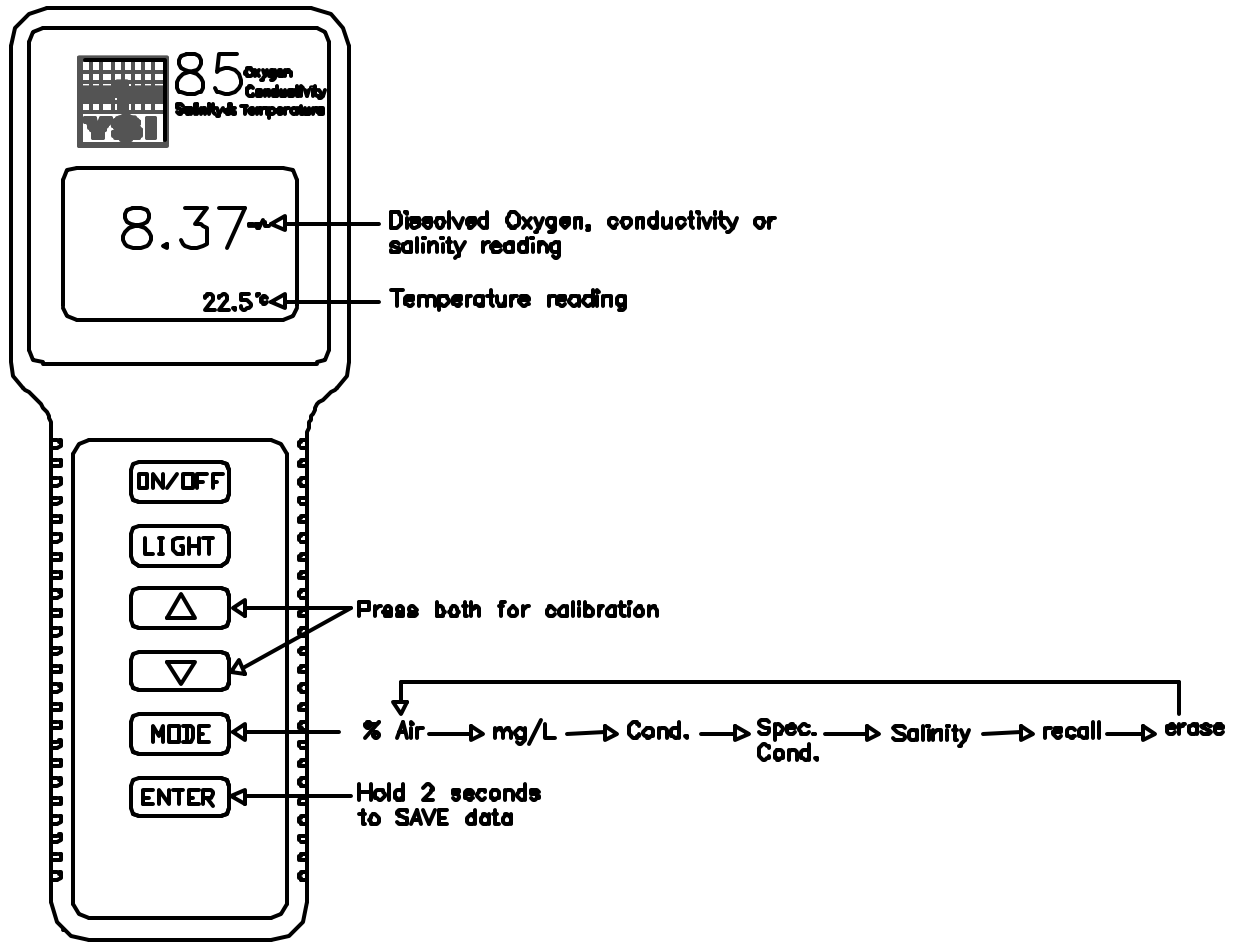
YSI 85 Oxygen Conductivity Salinity & Temperature

8.37

22.5°c

Dissolved Oxygen, conductivity or salinity reading

Temperature reading

ON/OFF

LIGHT

△

▽

Press both for calibration

MODE

% Air → mg/L → Cond. → Spec. Cond. → Salinity → recall → erase

ENTER

Hold 2 seconds to SAVE data